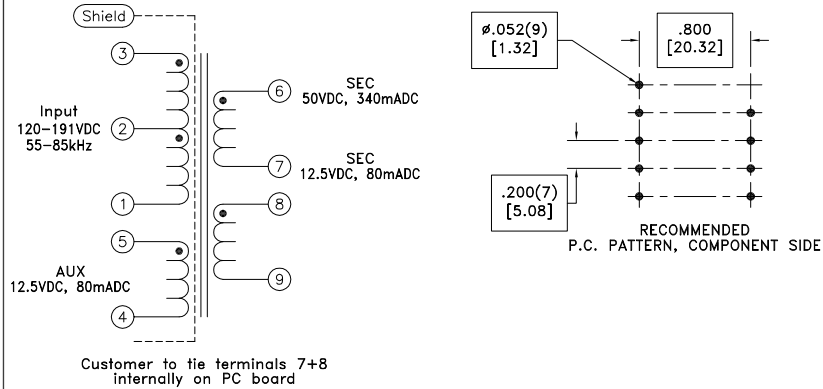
Shield

3

Input
120–191VDC
55–85kHz

2

1

5

AUX
12.5VDC, 80mADC

4

6
SEC
50VDC, 340mADC

7
SEC
12.5VDC, 80mADC

8

9

Customer to tie terminals 7+8
internally on PC board

ø.052(9)
[1.32]

.800
[20.32]

.200(7)
[5.08]

RECOMMENDED
P.C. PATTERN, COMPONENT SIDE